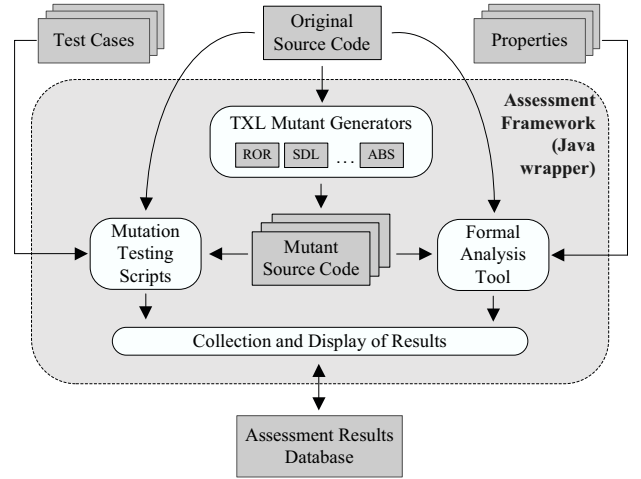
Test Cases

Original Source Code

Properties

Assessment Framework (Java wrapper)

TXL Mutant Generators

ROR

SDL

…

ABS

Mutation Testing Scripts

Mutant Source Code

Formal Analysis Tool

Collection and Display of Results

Assessment Results Database